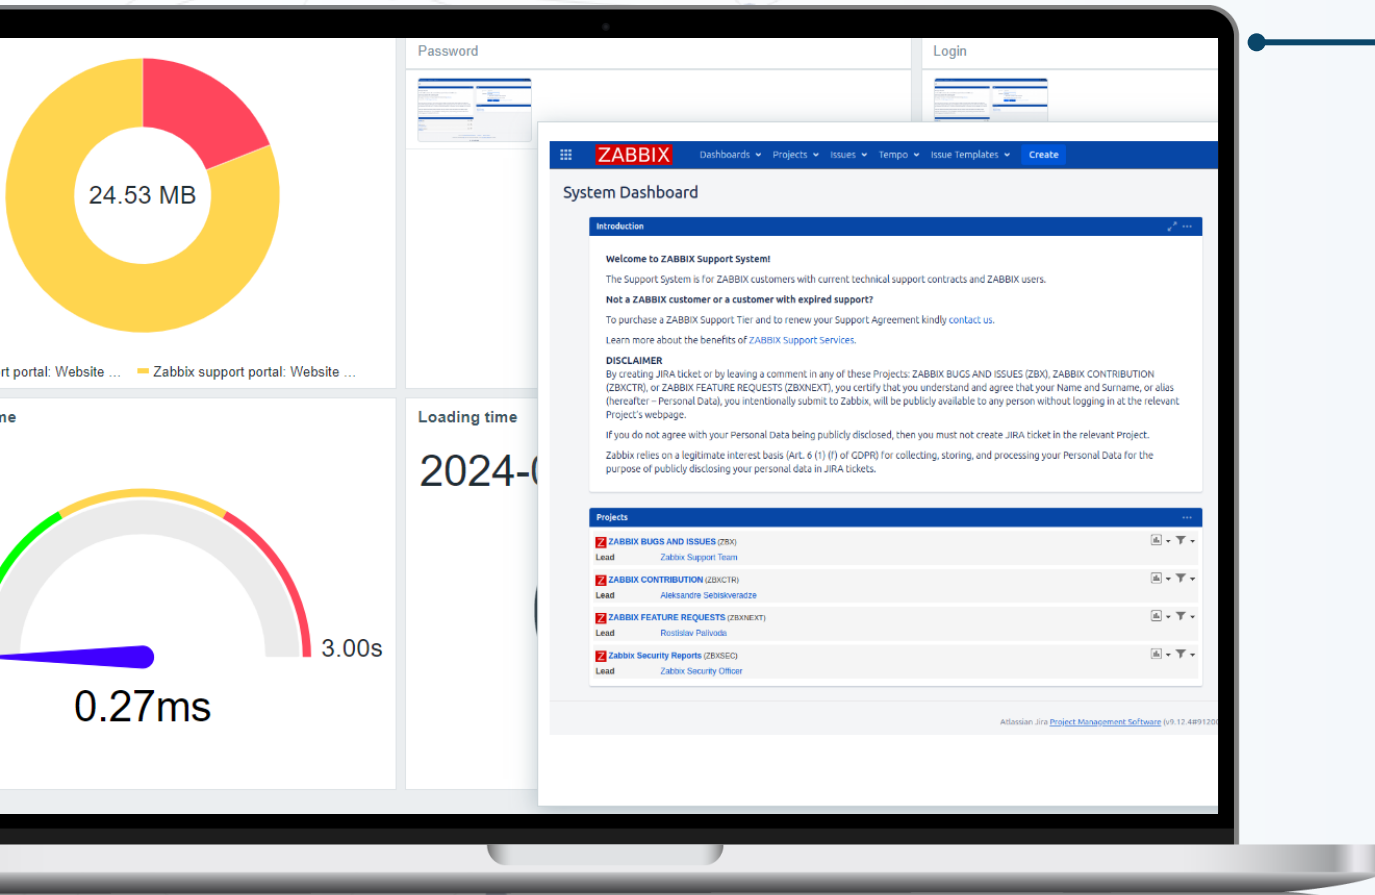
Password

Login

24.53 MB

rt portal: Website ... Zabbix support portal: Website ...

ne

Loading time

2024-(

3.00s

0.27ms

ZABBIX Dashboards Projects Issues Tempo Issue Templates Create

System Dashboard

Introduction

Welcome to ZABBIX Support System!

The Support System is for ZABBIX customers with current technical support contracts and ZABBIX users.

Not a ZABBIX customer or a customer with expired support?

To purchase a ZABBIX Support Tier and to renew your Support Agreement kindly contact us.

Learn more about the benefits of ZABBIX Support Services.

DISCLAIMER
By creating JIRA ticket or by leaving a comment in any of these Projects: ZABBIX BUGS AND ISSUES (ZBX), ZABBIX CONTRIBUTION (ZBXCTR), or ZABBIX FEATURE REQUESTS (ZBXNEXT), you certify that you understand and agree that your Name and Surname, or alias (hereafter – Personal Data), you intentionally submit to Zabbix, will be publicly available to any person without logging in at the relevant Project's webpage.

If you do not agree with your Personal Data being publicly disclosed, then you must not create JIRA ticket in the relevant Project.

Zabbix relies on a legitimate interest basis (Art. 6 (1) (f) of GDPR) for collecting, storing, and processing your Personal Data for the purpose of publicly disclosing your personal data in JIRA tickets.

Projects

ZABBIX BUGS AND ISSUES (ZBX)
Lead Zabbix Support Team

ZABBIX CONTRIBUTION (ZBXCTR)
Lead Aleksandre Sebiskveradze

ZABBIX FEATURE REQUESTS (ZBXNEXT)
Lead Rostislav Palivoda

Zabbix Security Reports (ZBXSEC)
Lead Zabbix Security Officer

Atlassian Jira Project Management Software (v9.12.4#9120